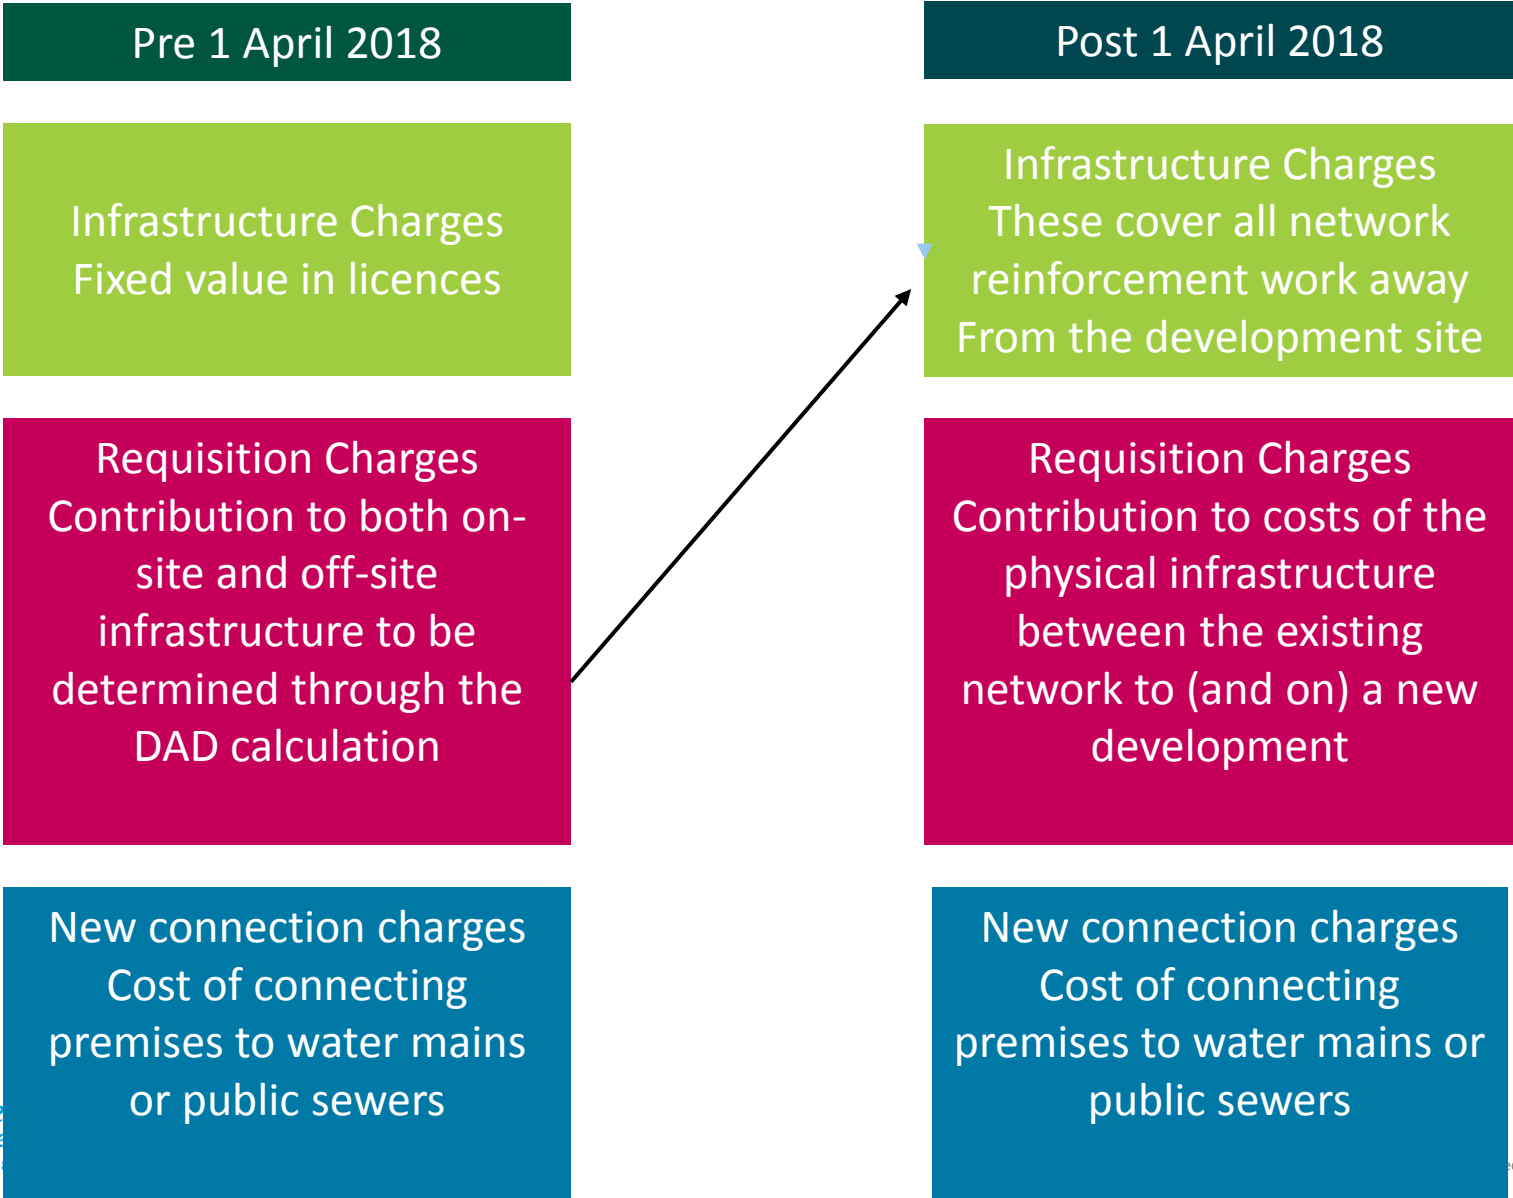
Pre 1 April 2018

Infrastructure Charges
Fixed value in licences

Requisition Charges
Contribution to both on-site and off-site infrastructure to be determined through the DAD calculation

New connection charges
Cost of connecting premises to water mains or public sewers

Post 1 April 2018

Infrastructure Charges
These cover all network reinforcement work away From the development site

Requisition Charges
Contribution to costs of the physical infrastructure between the existing network to (and on) a new development

New connection charges
Cost of connecting premises to water mains or public sewers